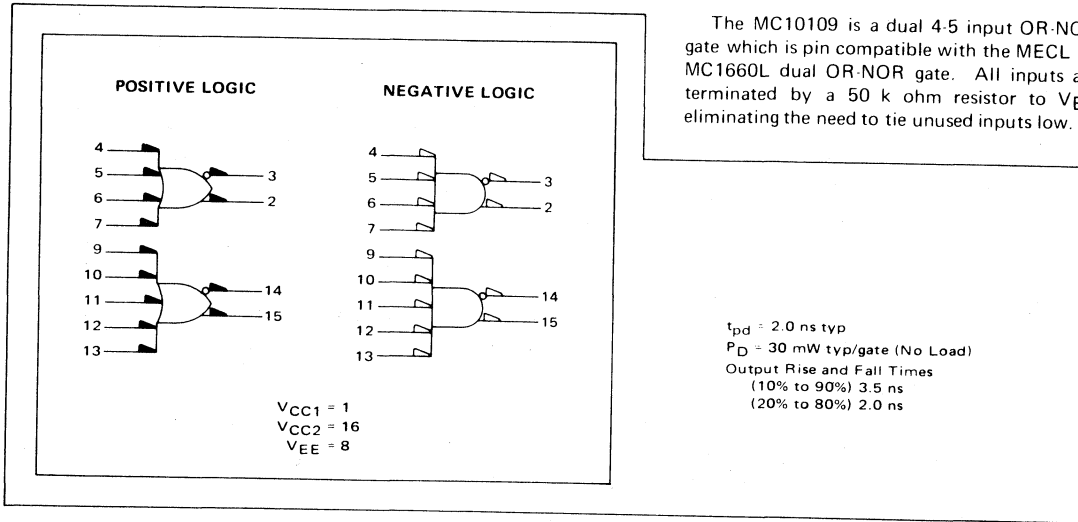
POSITIVE LOGIC

4
5
6
7
3
2

9
10
11
12
13
14
15

NEGATIVE LOGIC

4
5
6
7
3
2

9
10
11
12
13
14
15

$V_{CC1}$ = 1
$V_{CC2}$ = 16
$V_{EE}$ = 8

The MC10109 is a dual 4-5 input OR-N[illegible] gate which is pin compatible with the MECL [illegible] MC1660L dual OR-NOR gate. All inputs a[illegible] terminated by a 50 k ohm resistor to $V_E$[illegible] eliminating the need to tie unused inputs low.

$t_{pd}$ = 2.0 ns typ
$P_D$ = 30 mW typ/gate (No Load)
Output Rise and Fall Times
(10% to 90%) 3.5 ns
(20% to 80%) 2.0 ns